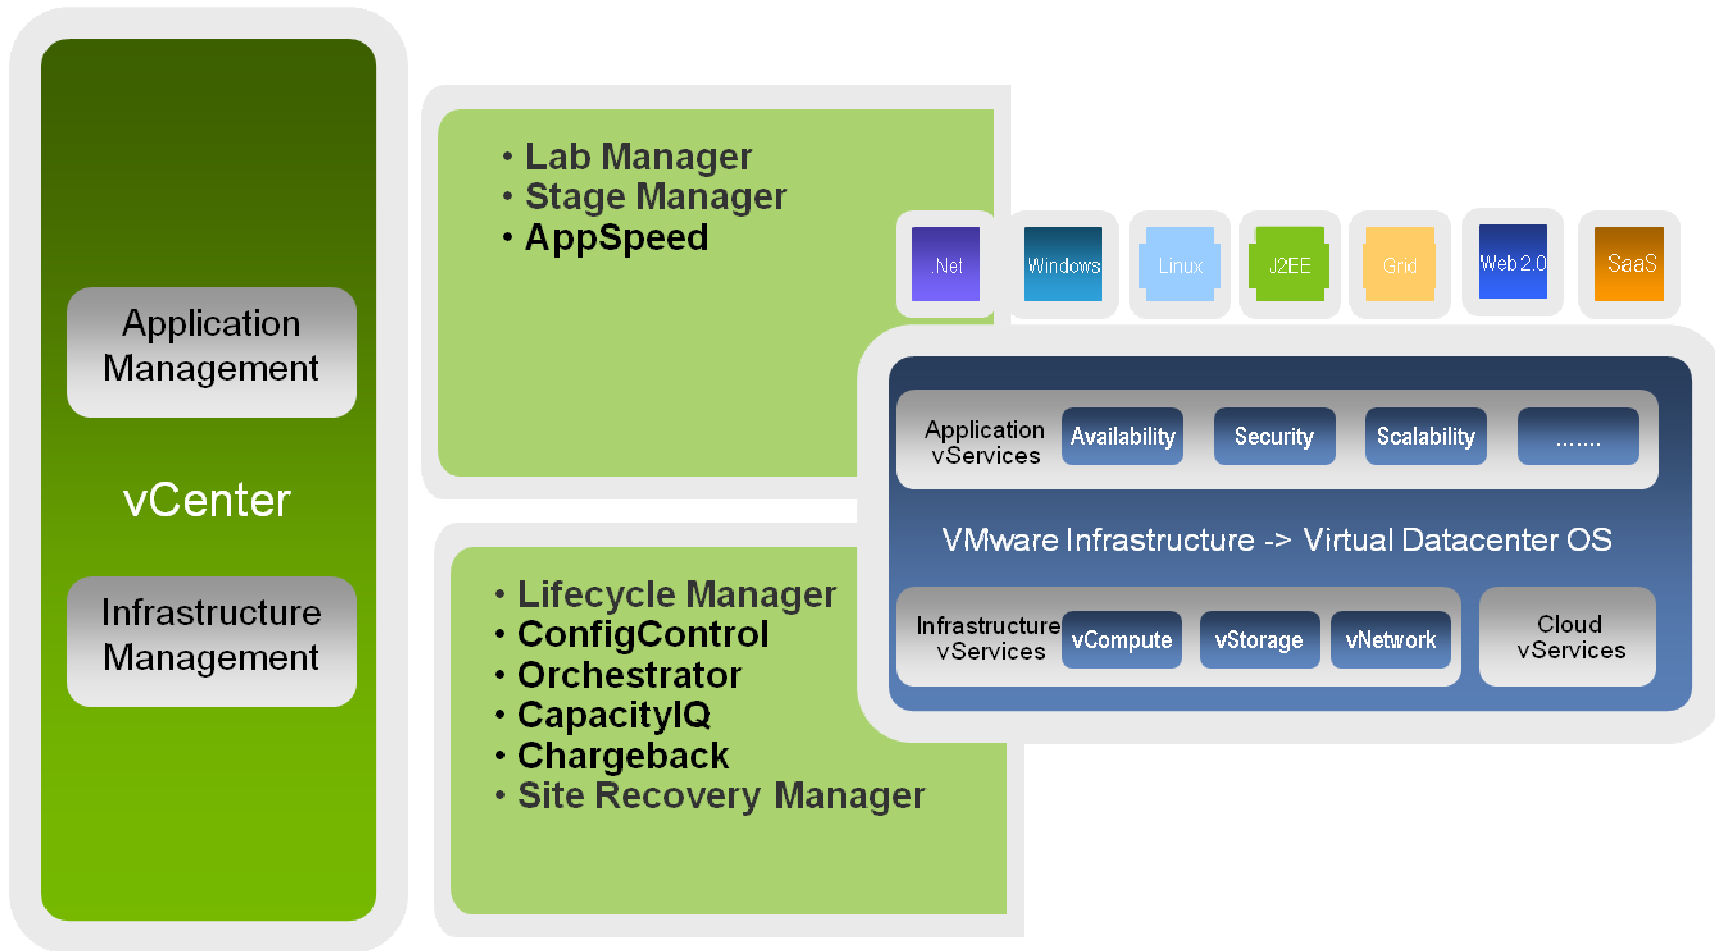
Application Management

vCenter

Infrastructure Management

• Lab Manager
• Stage Manager
• AppSpeed

.Net
Windows
Linux
J2EE
Grid
Web 2.0
SaaS

Application vServices
Availability
Security
Scalability
.......

VMware Infrastructure -> Virtual Datacenter OS

Infrastructure vServices
vCompute
vStorage
vNetwork
Cloud vServices

• Lifecycle Manager
• ConfigControl
• Orchestrator
• CapacityIQ
• Chargeback
• Site Recovery Manager